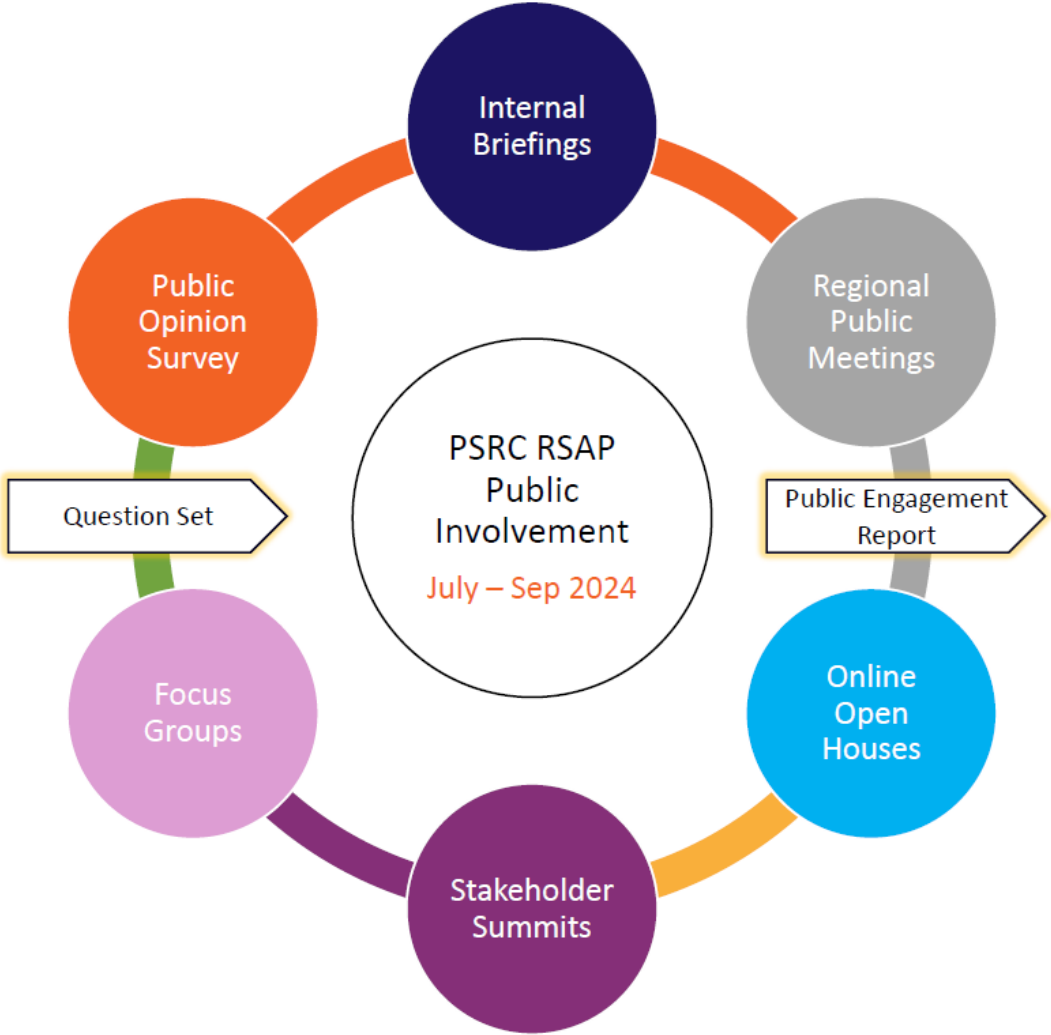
Internal Briefings

Regional Public Meetings

Public Engagement Report

Online Open Houses

Stakeholder Summits

Focus Groups

Question Set

Public Opinion Survey

PSRC RSAP Public Involvement

July – Sep 2024